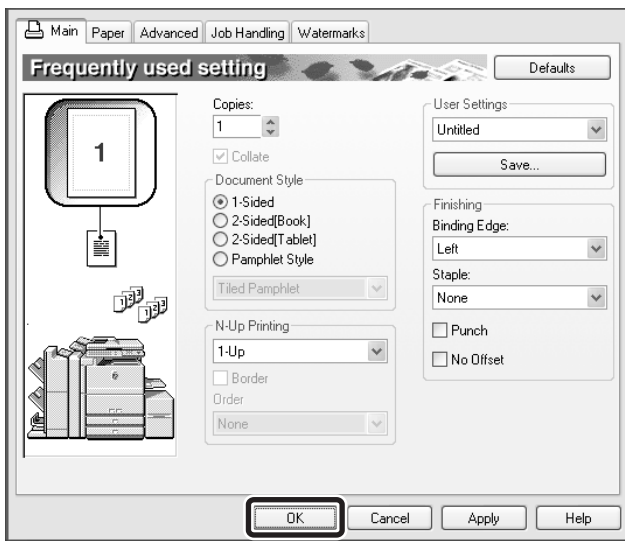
Main | Paper | Advanced | Job Handling | Watermarks

Frequently used setting

Defaults

1

Copies:
1

Collate

Document Style
1-Sided
2-Sided[Book]
2-Sided[Tablet]
Pamphlet Style

Tiled Pamphlet

N-Up Printing
1-Up

Border

Order
None

User Settings
Untitled

Save...

Finishing
Binding Edge:
Left

Staple:
None

Punch

No Offset

OK | Cancel | Apply | Help